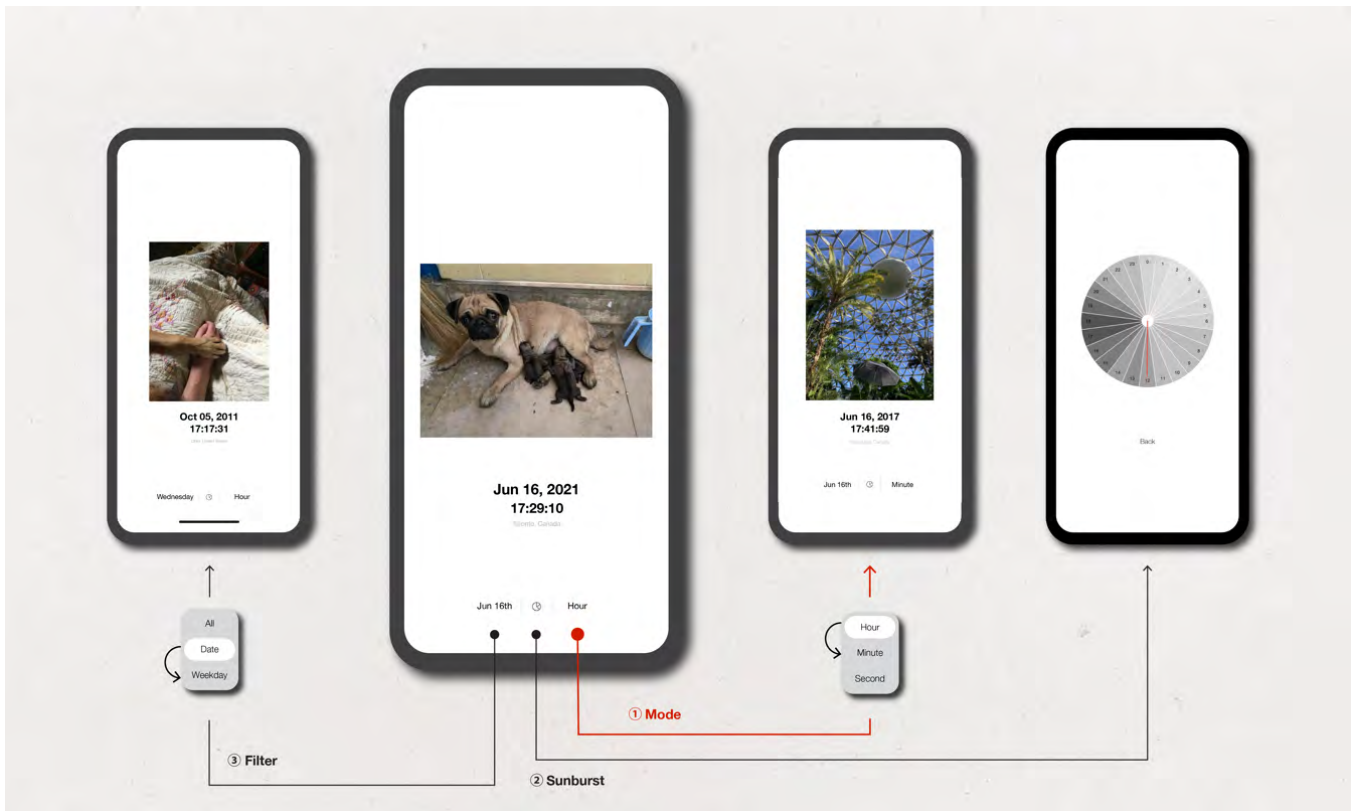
Oct 05, 2011
17:17:31
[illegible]

Wednesday | Hour

Jun 16, 2021
17:29:10
Toronto, Canada

Jun 16th | Hour

Jun 16, 2017
17:41:59
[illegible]

Jun 16th | Minute

Back

All
Date
Weekday

Hour
Minute
Second

① Mode

③ Filter

② Sunburst